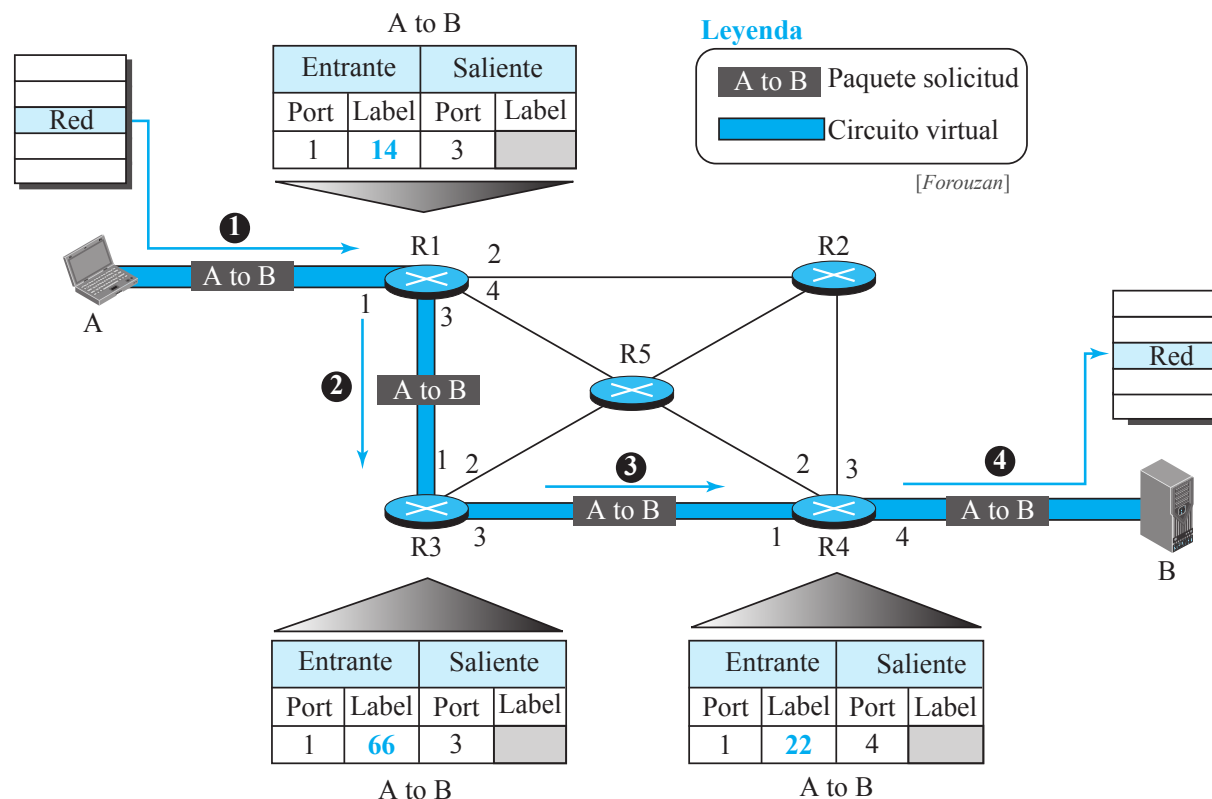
A to B

| Entrante | | Saliente | |
|---|---|---|---|
| Port | Label | Port | Label |
| 1 | 14 | 3 | |

Leyenda
A to B Paquete solicitud
Circuito virtual
[Forouzan]

Red

1
A to B
A
R1
2
4
1
3
R2
2
A to B
R5
1
2
3
A to B
2
3
4
A to B
R3
3
1
R4
4
Red
B

| Entrante | | Saliente | |
|---|---|---|---|
| Port | Label | Port | Label |
| 1 | 66 | 3 | |

A to B

| Entrante | | Saliente | |
|---|---|---|---|
| Port | Label | Port | Label |
| 1 | 22 | 4 | |

A to B